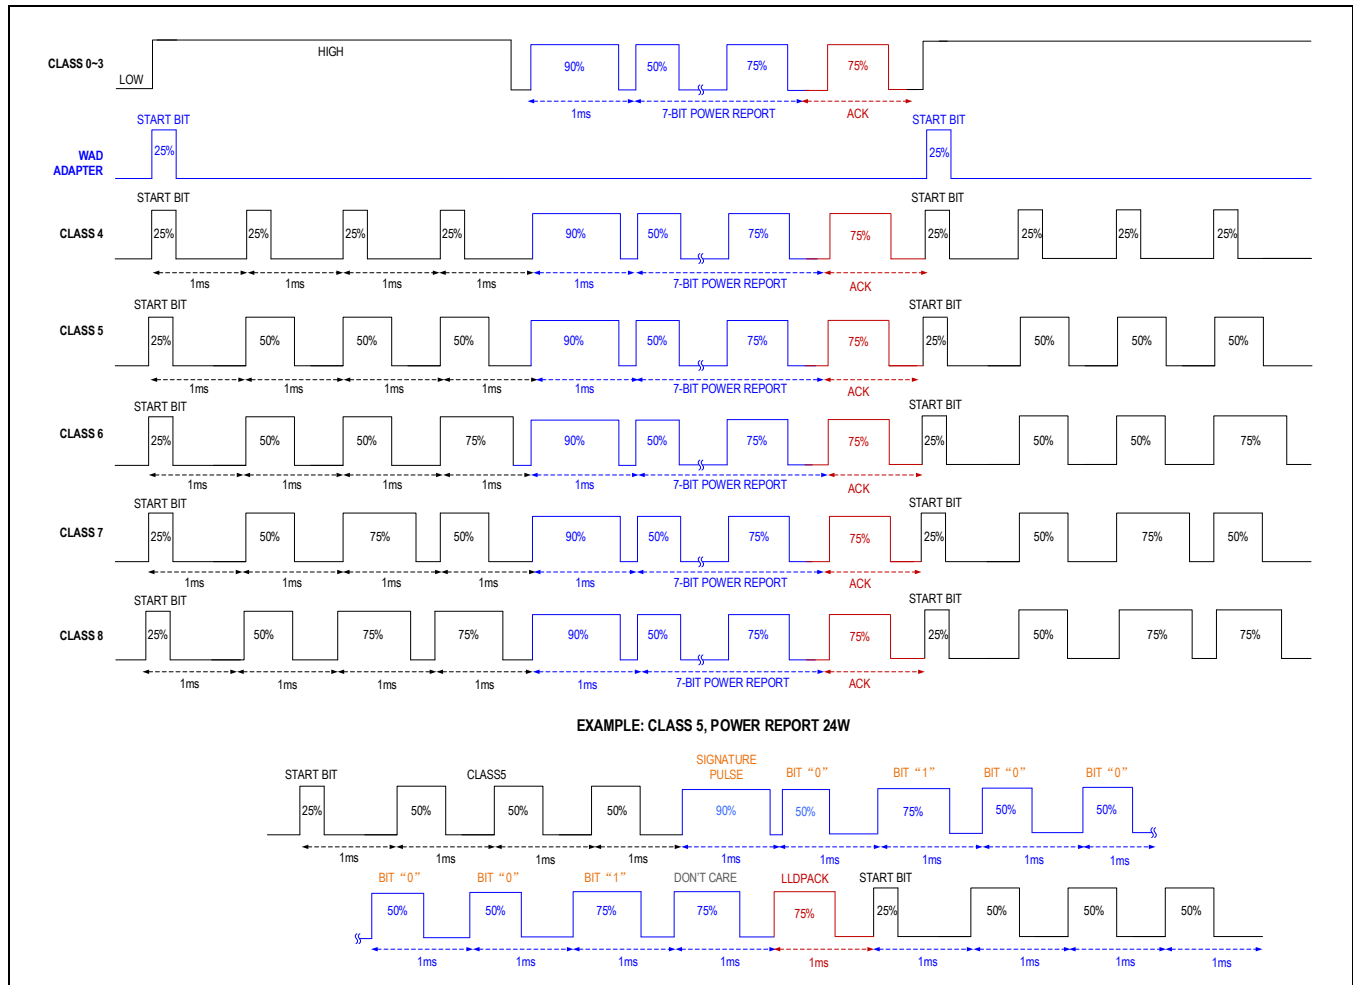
CLASS 0~3
LOW
HIGH
90%
50%
75%
75%
1ms
7-BIT POWER REPORT
ACK
START BIT
START BIT
WAD ADAPTER
25%
25%
START BIT
START BIT
CLASS 4
25%
25%
25%
25%
90%
50%
75%
75%
25%
25%
25%
25%
1ms
1ms
1ms
1ms
1ms
7-BIT POWER REPORT
ACK
START BIT
START BIT
CLASS 5
25%
50%
50%
50%
90%
50%
75%
75%
25%
50%
50%
50%
1ms
1ms
1ms
1ms
1ms
7-BIT POWER REPORT
ACK
START BIT
START BIT
CLASS 6
25%
50%
50%
75%
90%
50%
75%
75%
25%
50%
50%
75%
1ms
1ms
1ms
1ms
1ms
7-BIT POWER REPORT
ACK
START BIT
START BIT
CLASS 7
25%
50%
75%
50%
90%
50%
75%
75%
25%
50%
75%
50%
1ms
1ms
1ms
1ms
1ms
7-BIT POWER REPORT
ACK
START BIT
START BIT
CLASS 8
25%
50%
75%
75%
90%
50%
75%
75%
25%
50%
75%
75%
1ms
1ms
1ms
1ms
1ms
7-BIT POWER REPORT
ACK

EXAMPLE: CLASS 5, POWER REPORT 24W

START BIT
CLASS5
SIGNATURE PULSE
BIT “0”
BIT “1”
BIT “0”
BIT “0”
25%
50%
50%
50%
90%
50%
75%
50%
50%
1ms
1ms
1ms
1ms
1ms
1ms
1ms
1ms
1ms
BIT “0”
BIT “0”
BIT “1”
DON'T CARE
LLDPACK
START BIT
50%
50%
75%
75%
75%
25%
50%
50%
50%
1ms
1ms
1ms
1ms
1ms
1ms
1ms
1ms
1ms